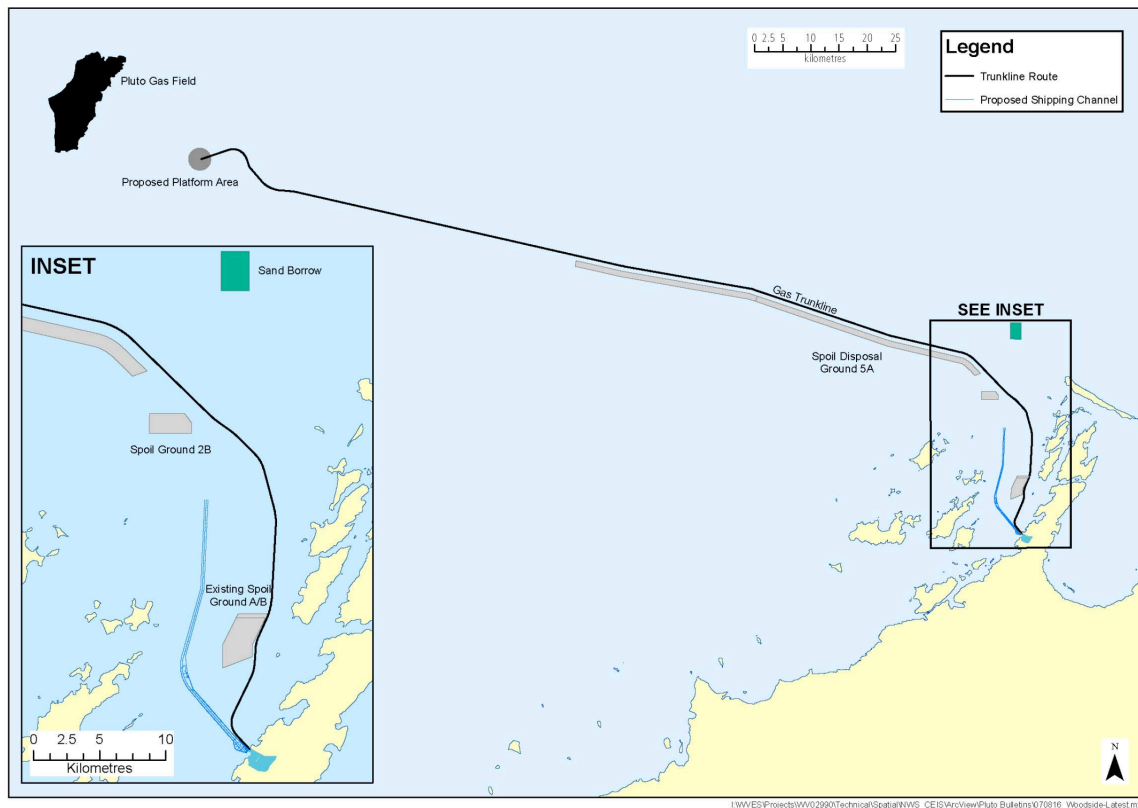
Pluto Gas Field

Proposed Platform Area

0 2.5 5 10 15 20 25
kilometres

Legend
Trunkline Route
Proposed Shipping Channel

INSET

Sand Borrow

Spoil Ground 2B

Existing Spoil Ground A/B

0 2.5 5 10
Kilometres

Gas Trunkline

SEE INSET

Spoil Disposal Ground 5A

N

I:\WVES\Projects\WV02990\Technical\Spatial\NWS_CEIS\ArcView\Pluto Bulletins\070816_Woodside-Latest.m